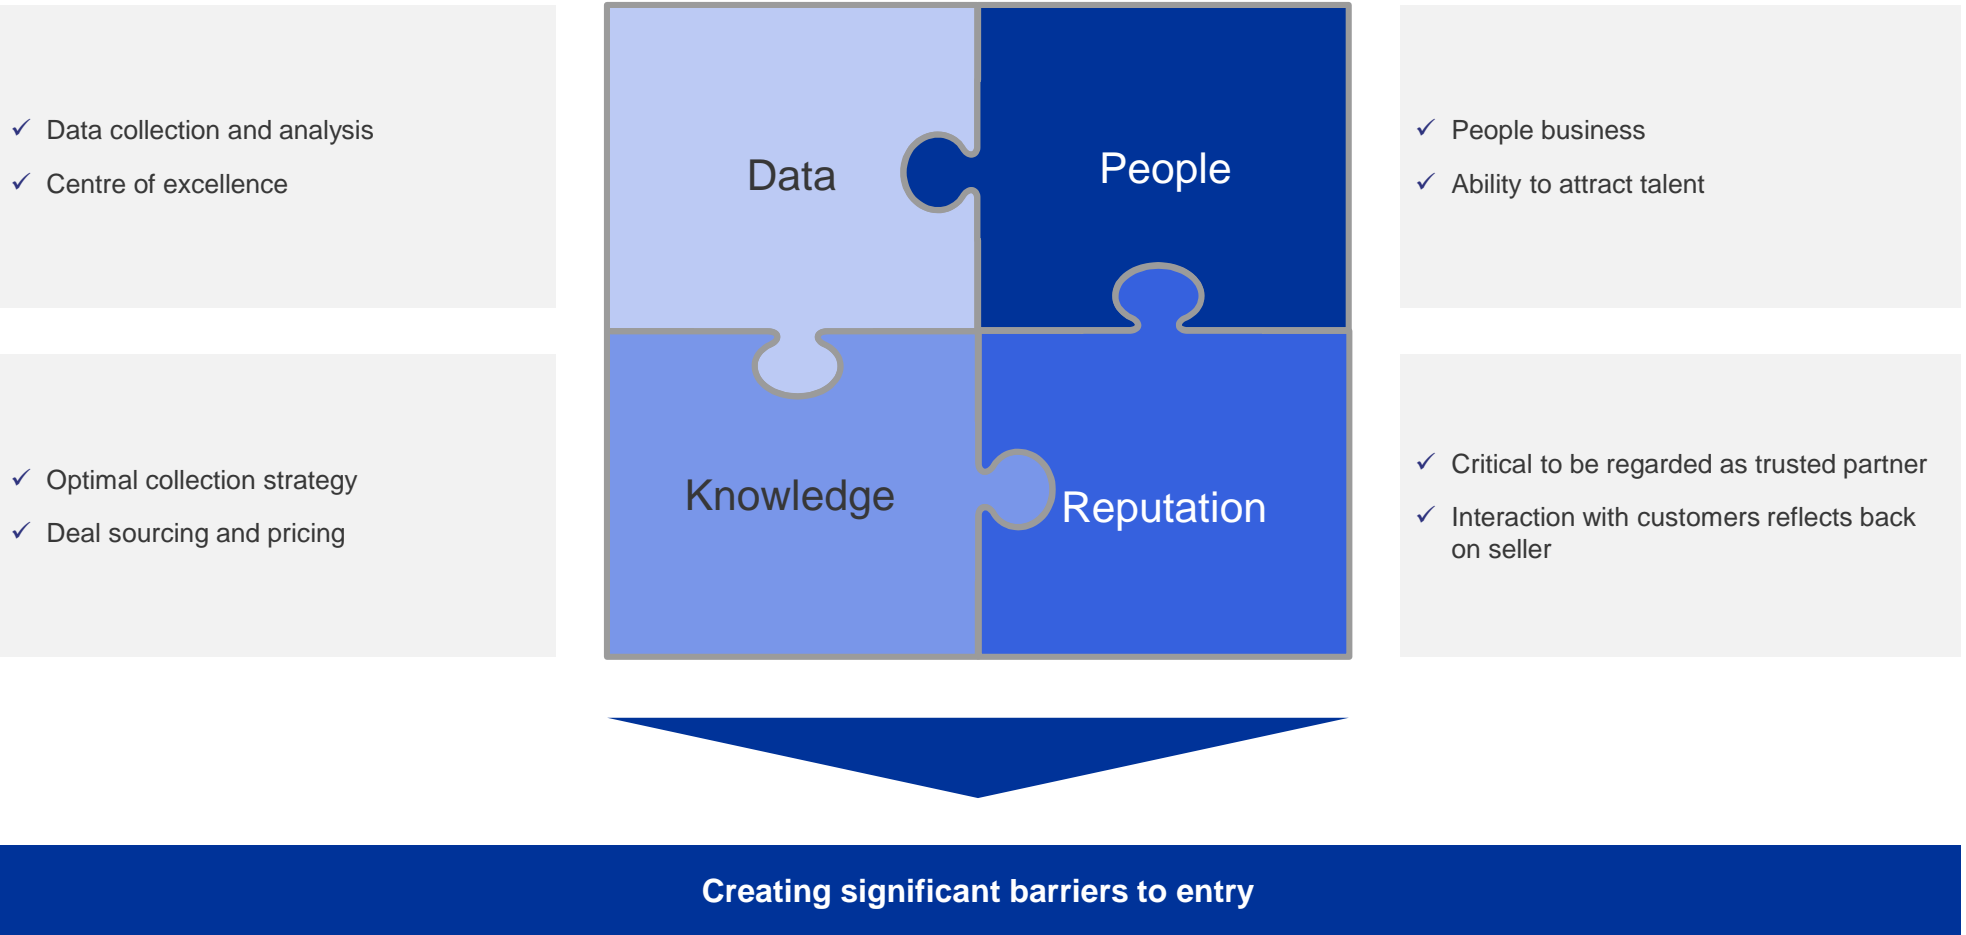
✓ Data collection and analysis
✓ Centre of excellence

Data

People

✓ People business
✓ Ability to attract talent

✓ Optimal collection strategy
✓ Deal sourcing and pricing

Knowledge

Reputation

✓ Critical to be regarded as trusted partner
✓ Interaction with customers reflects back on seller

Creating significant barriers to entry